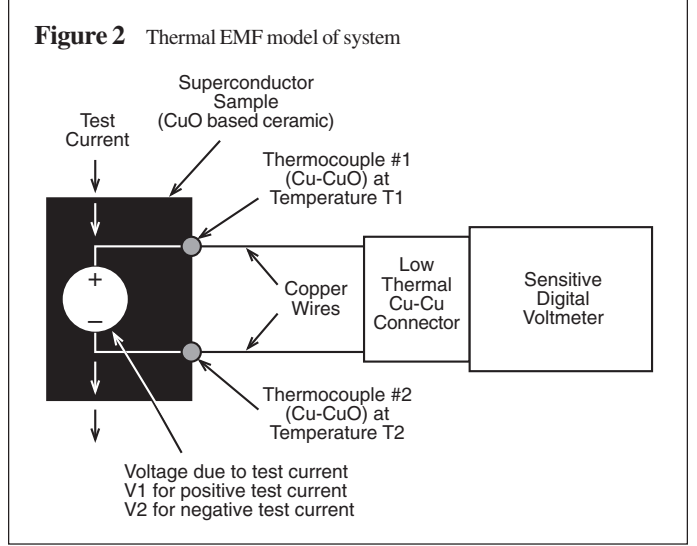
**Figure 2** Thermal EMF model of system

Superconductor Sample (CuO based ceramic)

Test Current

Thermocouple #1 (Cu-CuO) at Temperature T1

+

–

Copper Wires

Low Thermal Cu-Cu Connector

Sensitive Digital Voltmeter

Thermocouple #2 (Cu-CuO) at Temperature T2

Voltage due to test current
V1 for positive test current
V2 for negative test current